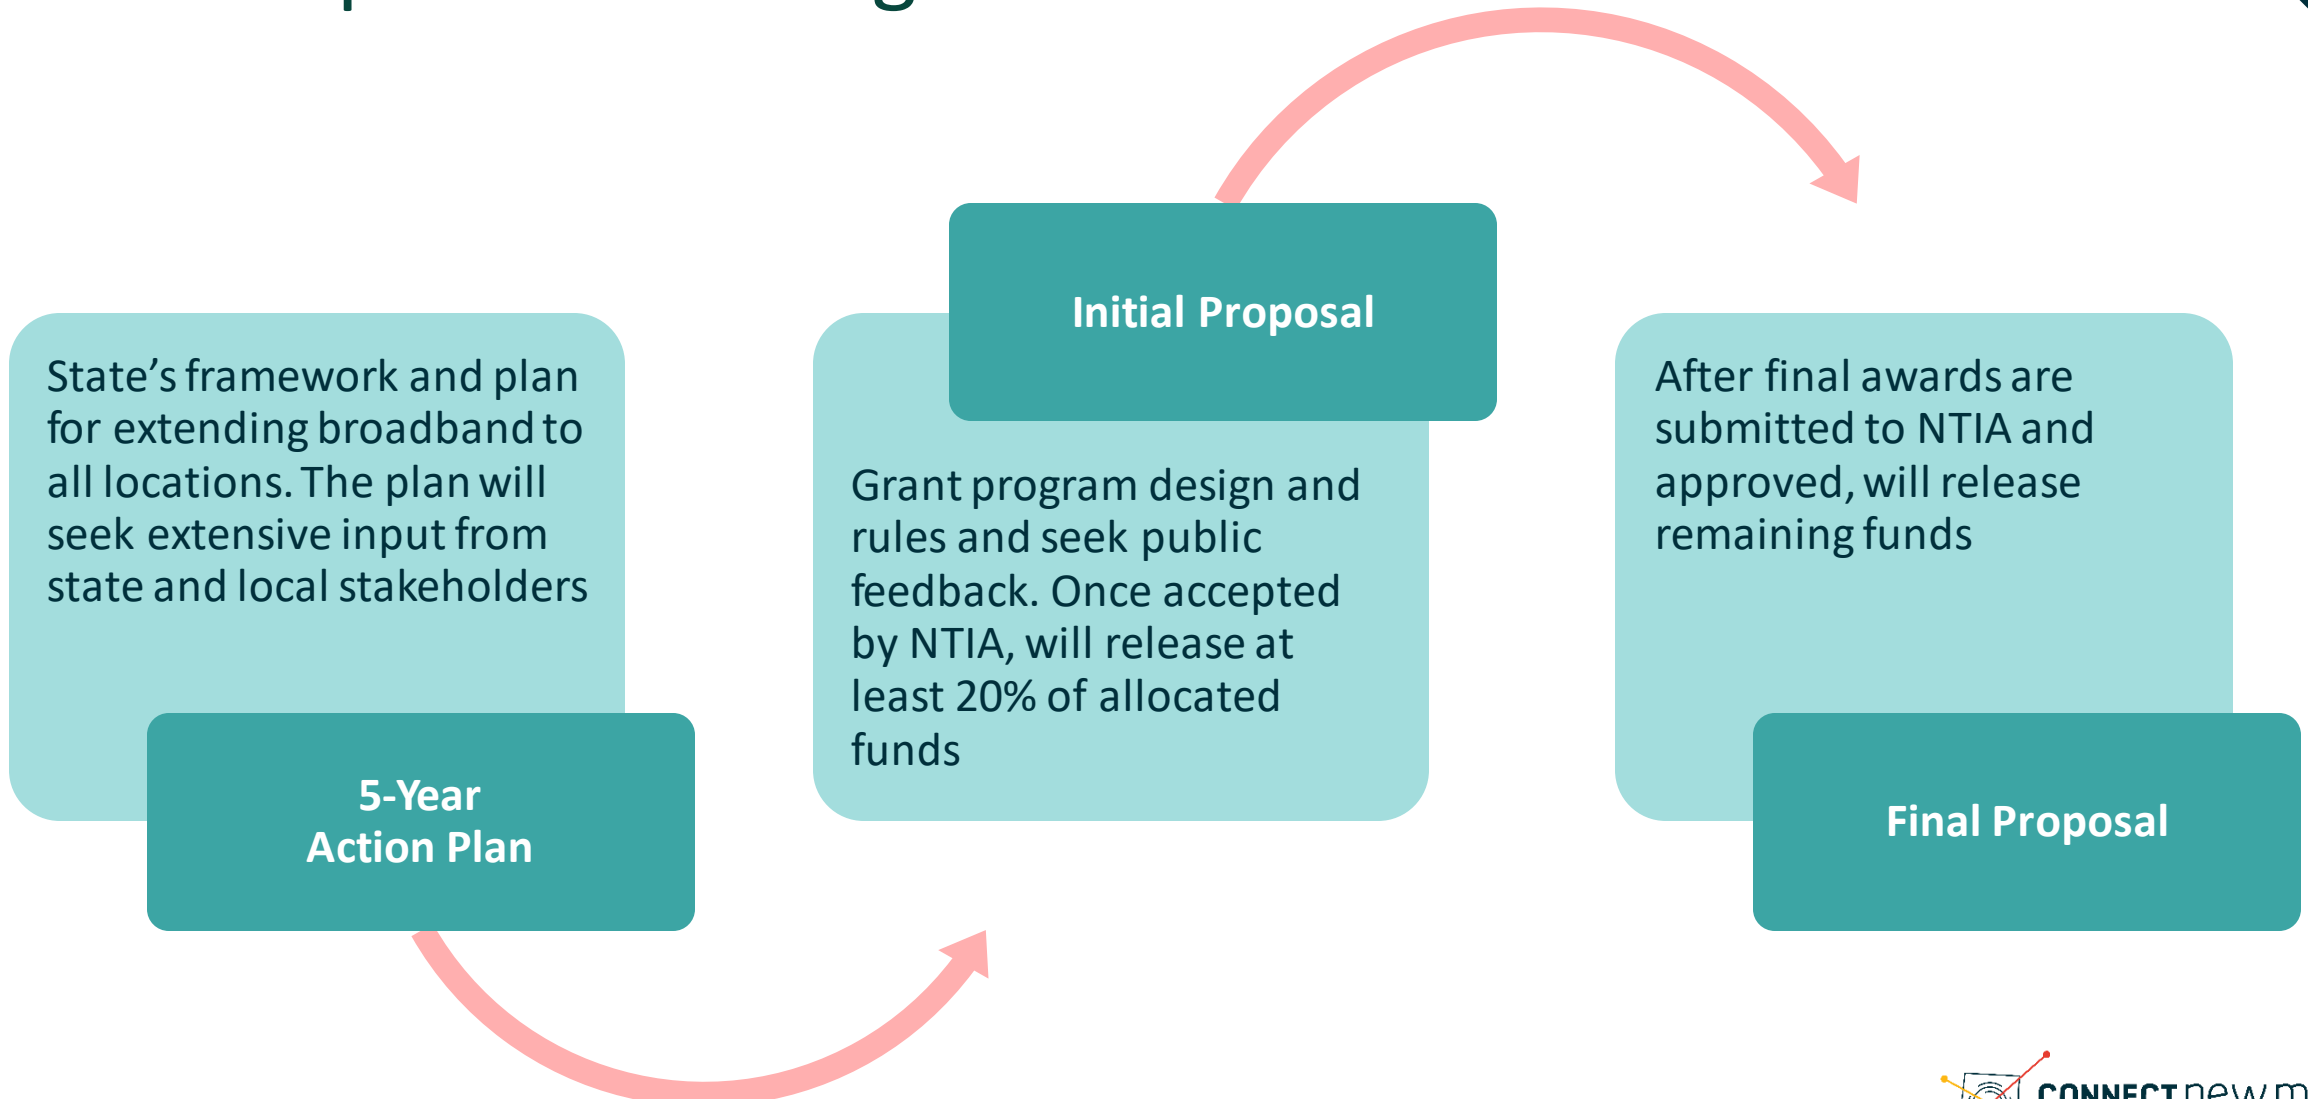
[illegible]

State's framework and plan for extending broadband to all locations. The plan will seek extensive input from state and local stakeholders

5-Year
Action Plan

Initial Proposal

Grant program design and rules and seek public feedback. Once accepted by NTIA, will release at least 20% of allocated funds

After final awards are submitted to NTIA and approved, will release remaining funds

Final Proposal

CONNECT new m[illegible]